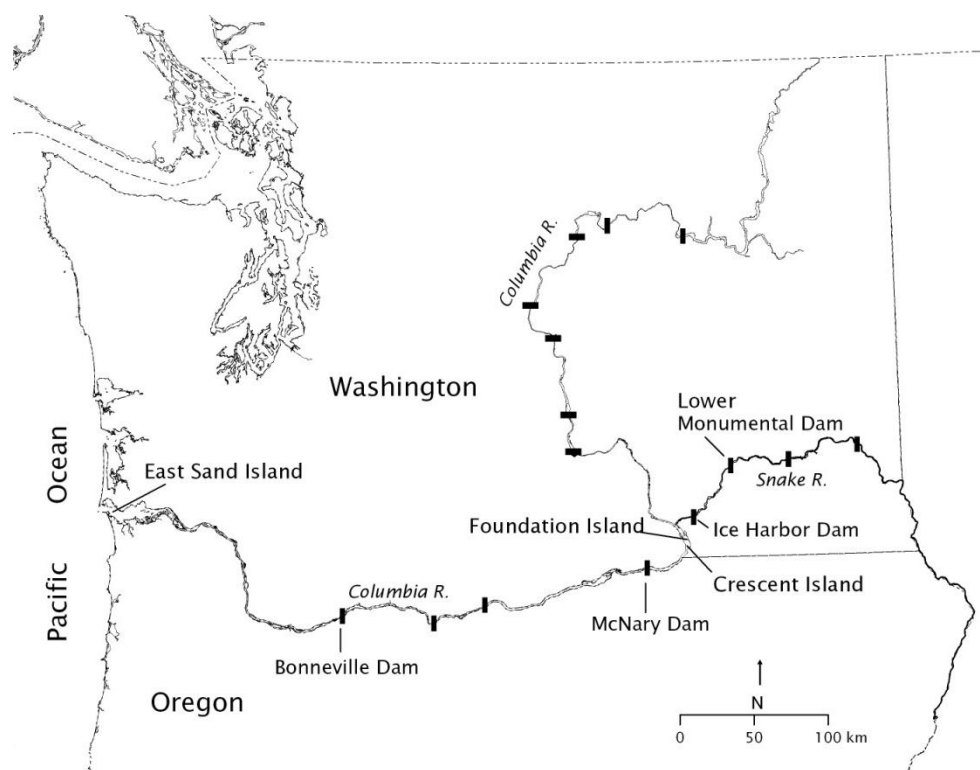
Columbia R.

Washington

Lower Monumental Dam

Snake R.

Ocean

East Sand Island

Foundation Island

Ice Harbor Dam

Crescent Island

Pacific

Columbia R.

McNary Dam

Bonneville Dam

Oregon

N

0 50 100 km